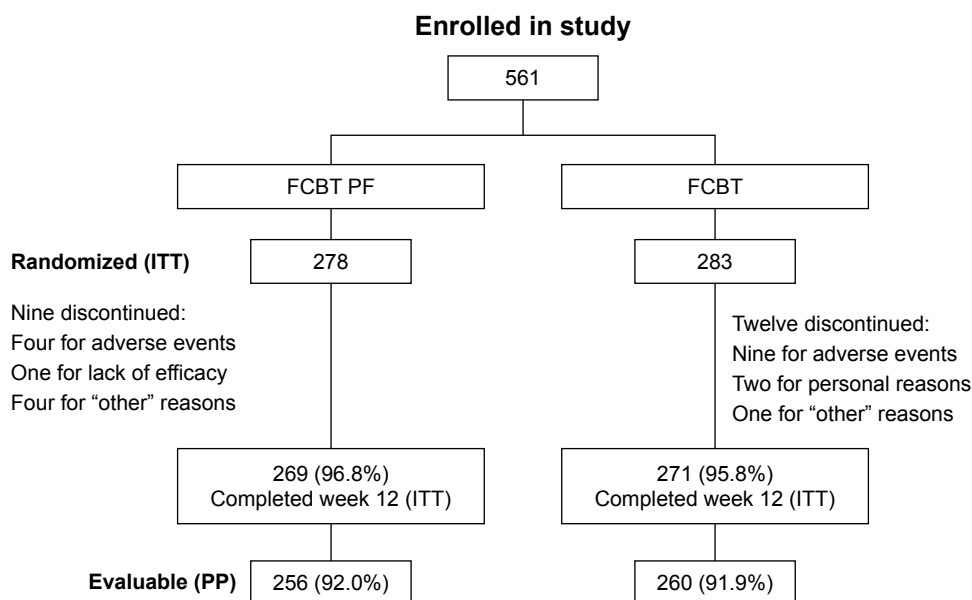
Enrolled in study

561

FCBT PF

FCBT

Randomized (ITT)

278

283

Nine discontinued:
Four for adverse events
One for lack of efficacy
Four for “other” reasons

Twelve discontinued:
Nine for adverse events
Two for personal reasons
One for “other” reasons

269 (96.8%)
Completed week 12 (ITT)

271 (95.8%)
Completed week 12 (ITT)

Evaluable (PP)

256 (92.0%)

260 (91.9%)